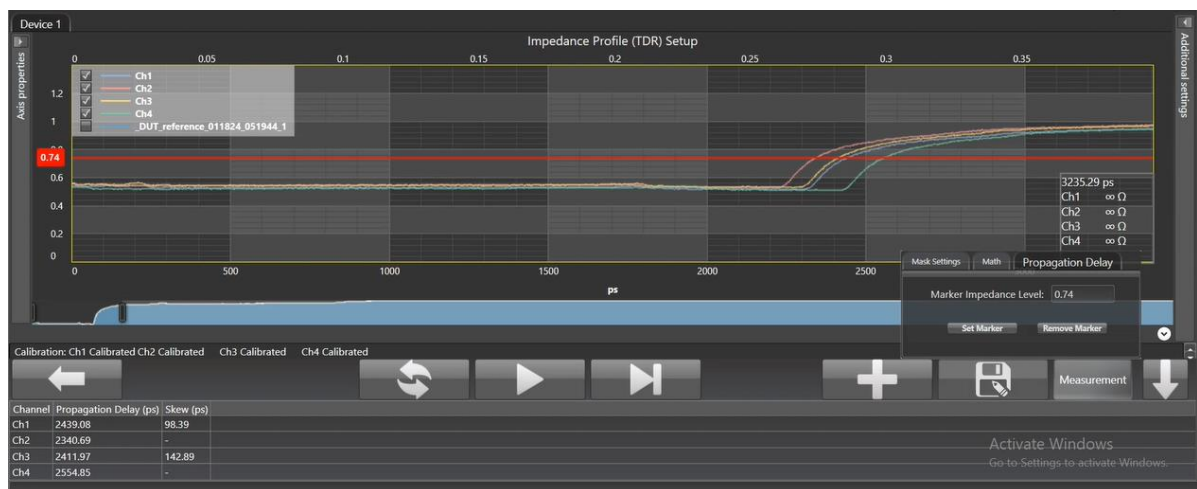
Device 1

Axis properties

Impedance Profile (TDR) Setup

Additional settings

0 0.05 0.1 0.15 0.2 0.25 0.3 0.35

Ch1
Ch2
Ch3
Ch4
_DUT_reference_011824_051944_1

1.2
1
0.74
0.6
0.4
0.2
0

3235.29 ps
Ch1 ∞ Ω
Ch2 ∞ Ω
Ch3 ∞ Ω
Ch4 ∞ Ω

0 500 1000 1500 2000 2500

ps

Mask Settings Math Propagation Delay

Marker Impedance Level: 0.74

Set Marker Remove Marker

Calibration: Ch1 Calibrated Ch2 Calibrated Ch3 Calibrated Ch4 Calibrated

Measurement

| Channel | Propagation Delay (ps) | Skew (ps) |
|---|---|---|
| Ch1 | 2439.08 | 98.39 |
| Ch2 | 2340.69 | - |
| Ch3 | 2411.97 | 142.89 |
| Ch4 | 2554.85 | - |

Activate Windows
Go to Settings to activate Windows.